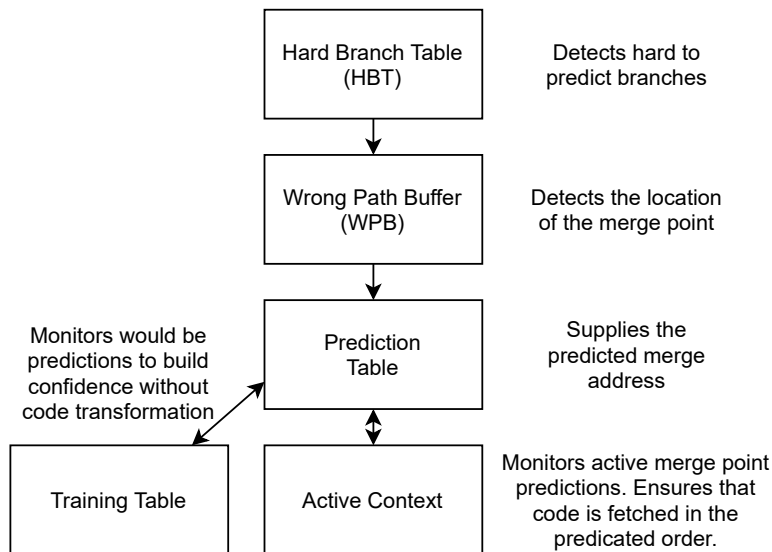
Hard Branch Table (HBT)

Detects hard to predict branches

Wrong Path Buffer (WPB)

Detects the location of the merge point

Monitors would be predictions to build confidence without code transformation

Prediction Table

Supplies the predicted merge address

Training Table

Active Context

Monitors active merge point predictions. Ensures that code is fetched in the predicated order.